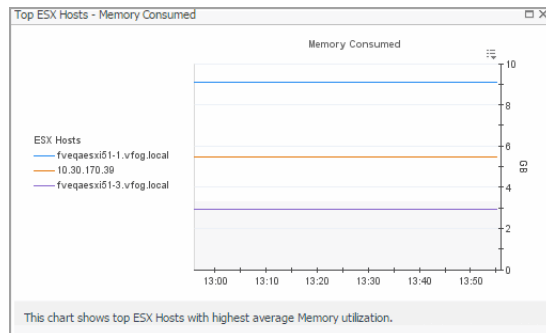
Top ESX Hosts - Memory Consumed

Memory Consumed

ESX Hosts
fveqaesxi51-1.vfog.local
10.30.170.39
fveqaesxi51-3.vfog.local

10
8
6
4
2
0
GB

13:00
13:10
13:20
13:30
13:40
13:50

This chart shows top ESX Hosts with highest average Memory utilization.